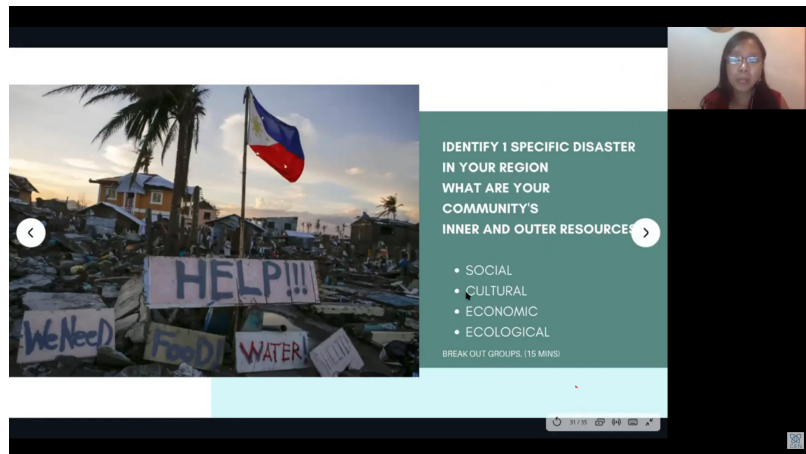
HELP!!!

WeNeeD

FooD!

WATER

IDENTIFY 1 SPECIFIC DISASTER IN YOUR REGION
WHAT ARE YOUR COMMUNITY'S INNER AND OUTER RESOURCES

• SOCIAL
• CULTURAL
• ECONOMIC
• ECOLOGICAL

BREAK OUT GROUPS. (15 MINS)

31 / 35